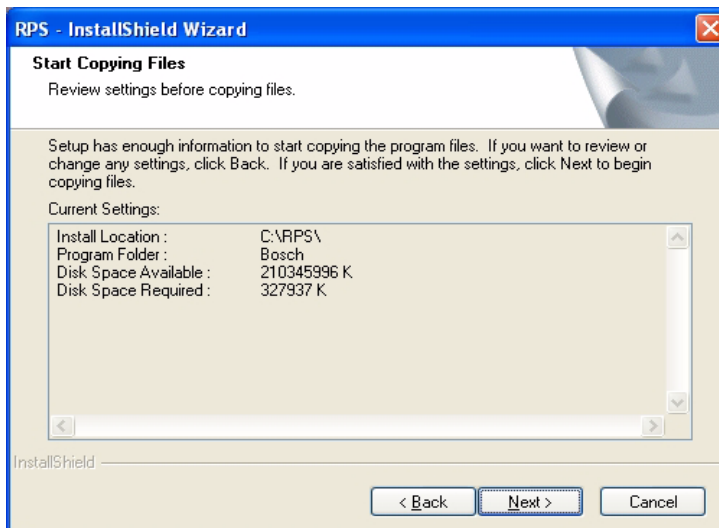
RPS - InstallShield Wizard

Start Copying Files

Review settings before copying files.

Setup has enough information to start copying the program files. If you want to review or change any settings, click Back. If you are satisfied with the settings, click Next to begin copying files.

Current Settings:

| | |
|---|---|
| Install Location : | C:\RPS\ |
| Program Folder : | Bosch |
| Disk Space Available : | 210345996 K |
| Disk Space Required : | 327937 K |

InstallShield

< Back

Next >

Cancel